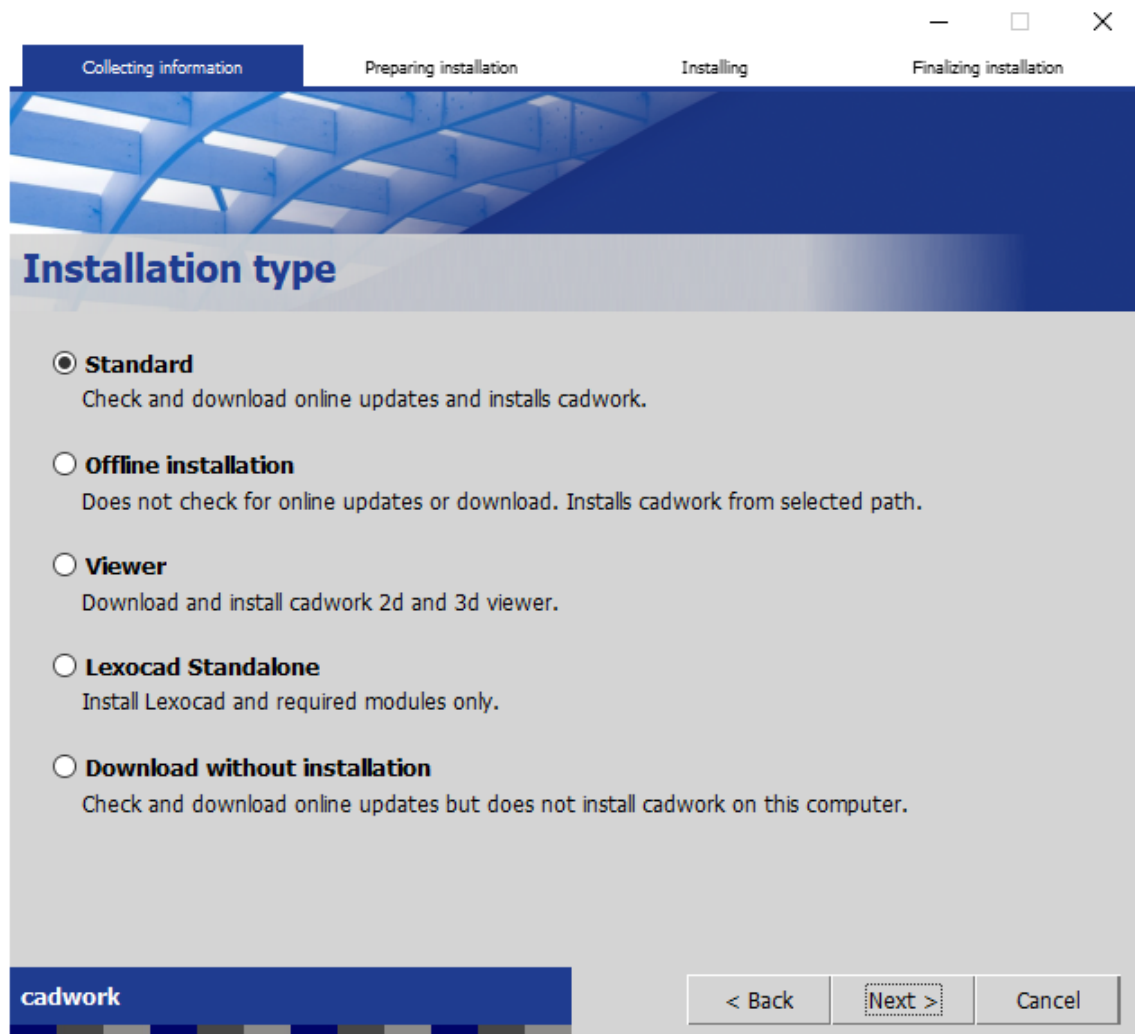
Collecting information
Preparing installation
Installing
Finalizing installation

Installation type

Standard
Check and download online updates and installs cadwork.

Offline installation
Does not check for online updates or download. Installs cadwork from selected path.

Viewer
Download and install cadwork 2d and 3d viewer.

Lexocad Standalone
Install Lexocad and required modules only.

Download without installation
Check and download online updates but does not install cadwork on this computer.

cadwork

< Back
Next >
Cancel